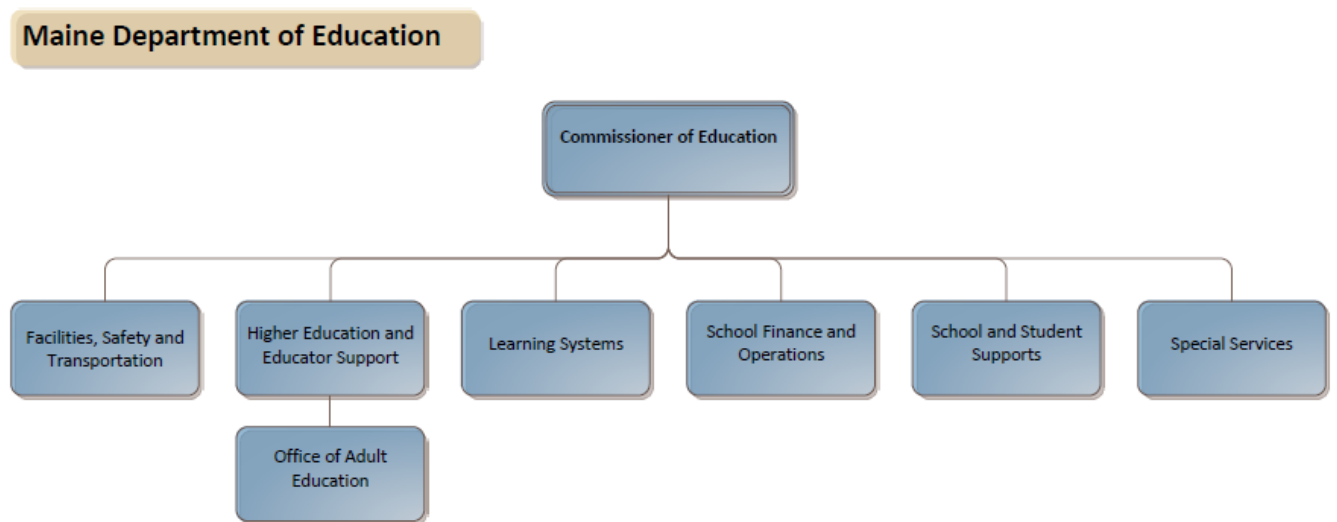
Maine Department of Education

Commissioner of Education

Facilities, Safety and Transportation

Higher Education and Educator Support

Office of Adult Education

Learning Systems

School Finance and Operations

School and Student Supports

Special Services